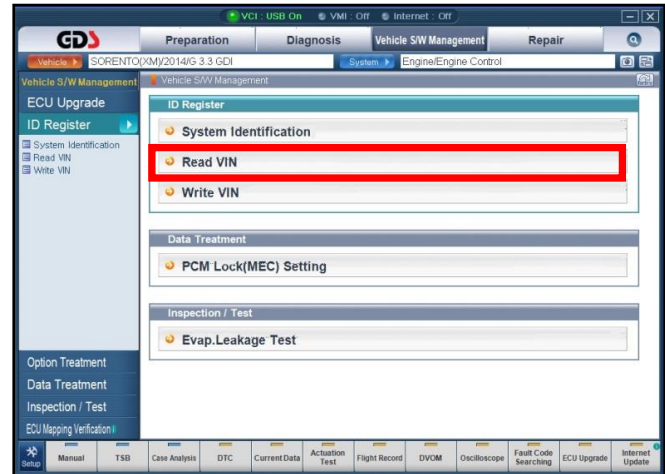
VCI : USB On VMI : Off Internet : Off

GDS

Preparation Diagnosis Vehicle S/W Management Repair

Vehicle SORENTO(XM)/2014/G 3.3 GDI System Engine/Engine Control

Vehicle S/W Management

ECU Upgrade

ID Register

System Identification
Read VIN
Write VIN

Vehicle S/W Management

ID Register

System Identification

Read VIN

Write VIN

Data Treatment

PCM Lock(MEC) Setting

Inspection / Test

Evap.Leakage Test

Option Treatment

Data Treatment

Inspection / Test

ECU Mapping Verification

Setup Manual TSB Case Analysis DTC Current Data Actuation Test Flight Record DVOM Oscilloscope Fault Code Searching ECU Upgrade Internet Update